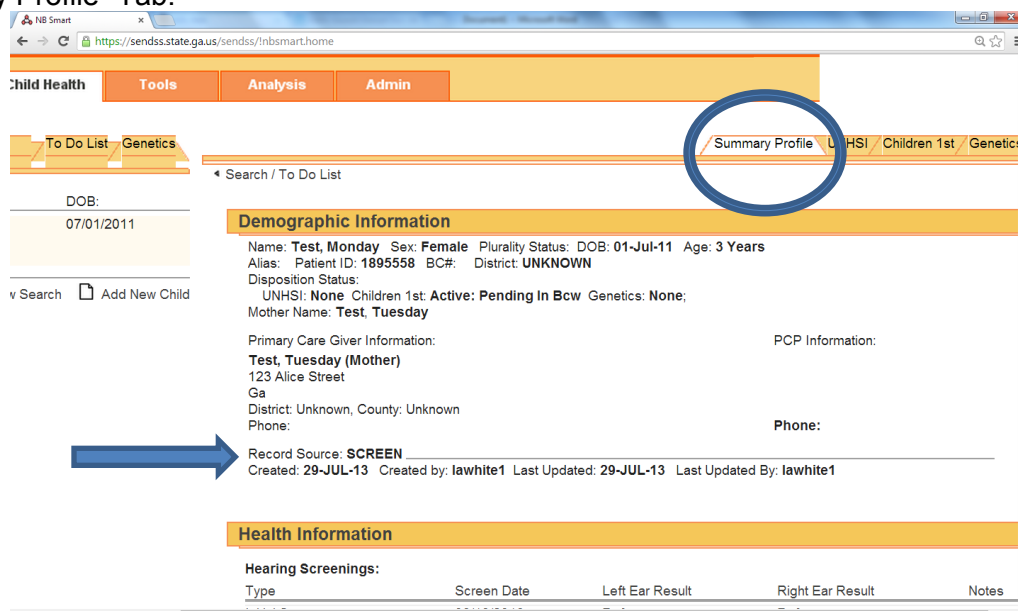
y Profile" Tab.

NB Smart

Document - Microsoft Word

https://sendss.state.ga.us/sendss/!nbsmart.home

Child Health Tools Analysis Admin

To Do List Genetics

Summary Profile UNHSI Children 1st Genetics

◂ Search / To Do List

DOB:
07/01/2011

w Search Add New Child

Demographic Information

Name: **Test, Monday** Sex: **Female** Plurality Status: DOB: **01-Jul-11** Age: **3 Years**
Alias: Patient ID: **1895558** BC#: District: **UNKNOWN**
Disposition Status:
UNHSI: **None** Children 1st: **Active: Pending In Bcw** Genetics: **None**;
Mother Name: **Test, Tuesday**

Primary Care Giver Information:
**Test, Tuesday (Mother)**
123 Alice Street
Ga
District: Unknown, County: Unknown
Phone:

PCP Information:

**Phone:**

Record Source: **SCREEN**
Created: **29-JUL-13** Created by: **lawhite1** Last Updated: **29-JUL-13** Last Updated By: **lawhite1**

Health Information

**Hearing Screenings:**

| Type | Screen Date | Left Ear Result | Right Ear Result | Notes |
|---|---|---|---|---|